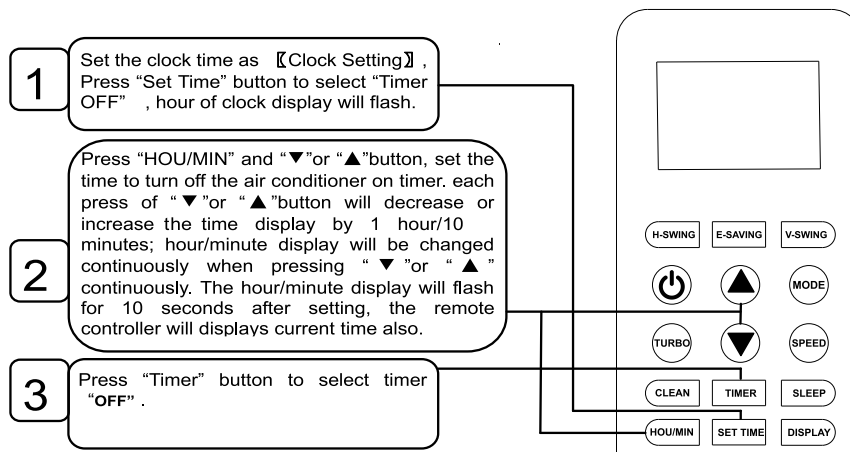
1

Set the clock time as 【Clock Setting】, Press “Set Time” button to select “Timer OFF” , hour of clock display will flash.

2

Press “HOU/MIN” and “▼”or “▲”button, set the time to turn off the air conditioner on timer. each press of “▼”or “▲”button will decrease or increase the time display by 1 hour/10 minutes; hour/minute display will be changed continuously when pressing “▼”or “▲” continuously. The hour/minute display will flash for 10 seconds after setting, the remote controller will displays current time also.

3

Press “Timer” button to select timer “OFF”.

H-SWING E-SAVING V-SWING
MODE
TURBO SPEED
CLEAN TIMER SLEEP
HOU/MIN SET TIME DISPLAY